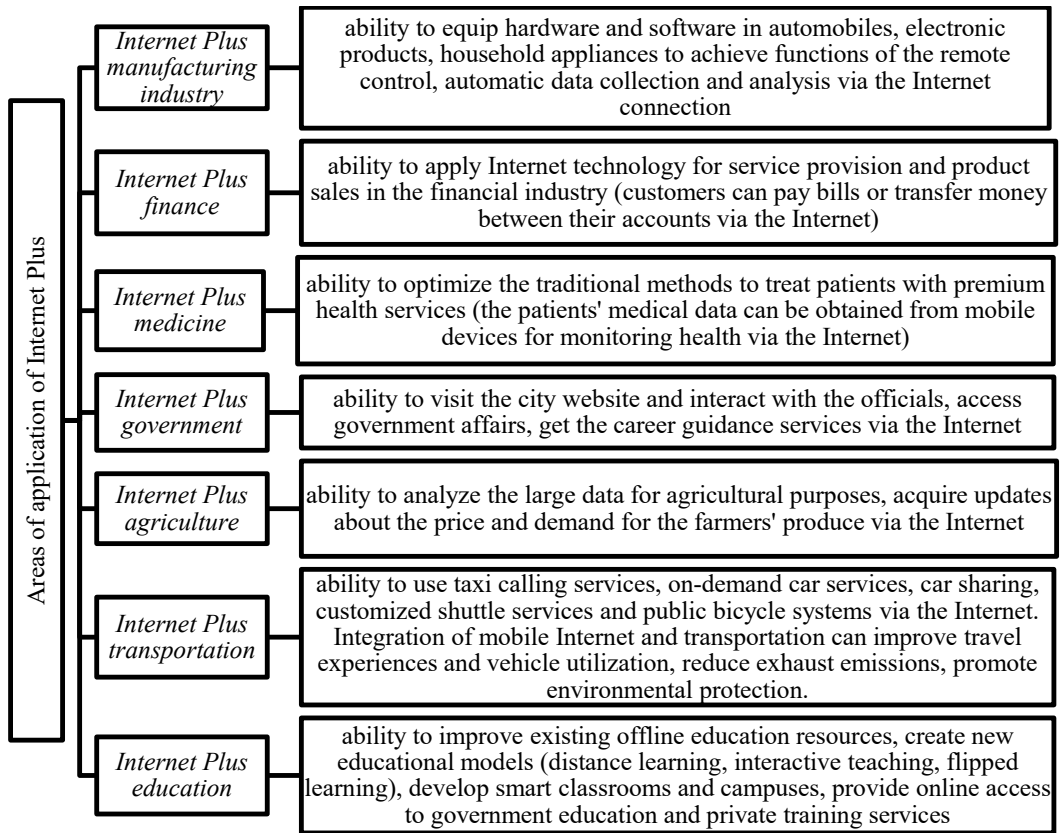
Areas of application of Internet Plus

Internet Plus manufacturing industry

ability to equip hardware and software in automobiles, electronic products, household appliances to achieve functions of the remote control, automatic data collection and analysis via the Internet connection

Internet Plus finance

ability to apply Internet technology for service provision and product sales in the financial industry (customers can pay bills or transfer money between their accounts via the Internet)

Internet Plus medicine

ability to optimize the traditional methods to treat patients with premium health services (the patients' medical data can be obtained from mobile devices for monitoring health via the Internet)

Internet Plus government

ability to visit the city website and interact with the officials, access government affairs, get the career guidance services via the Internet

Internet Plus agriculture

ability to analyze the large data for agricultural purposes, acquire updates about the price and demand for the farmers' produce via the Internet

Internet Plus transportation

ability to use taxi calling services, on-demand car services, car sharing, customized shuttle services and public bicycle systems via the Internet. Integration of mobile Internet and transportation can improve travel experiences and vehicle utilization, reduce exhaust emissions, promote environmental protection.

Internet Plus education

ability to improve existing offline education resources, create new educational models (distance learning, interactive teaching, flipped learning), develop smart classrooms and campuses, provide online access to government education and private training services